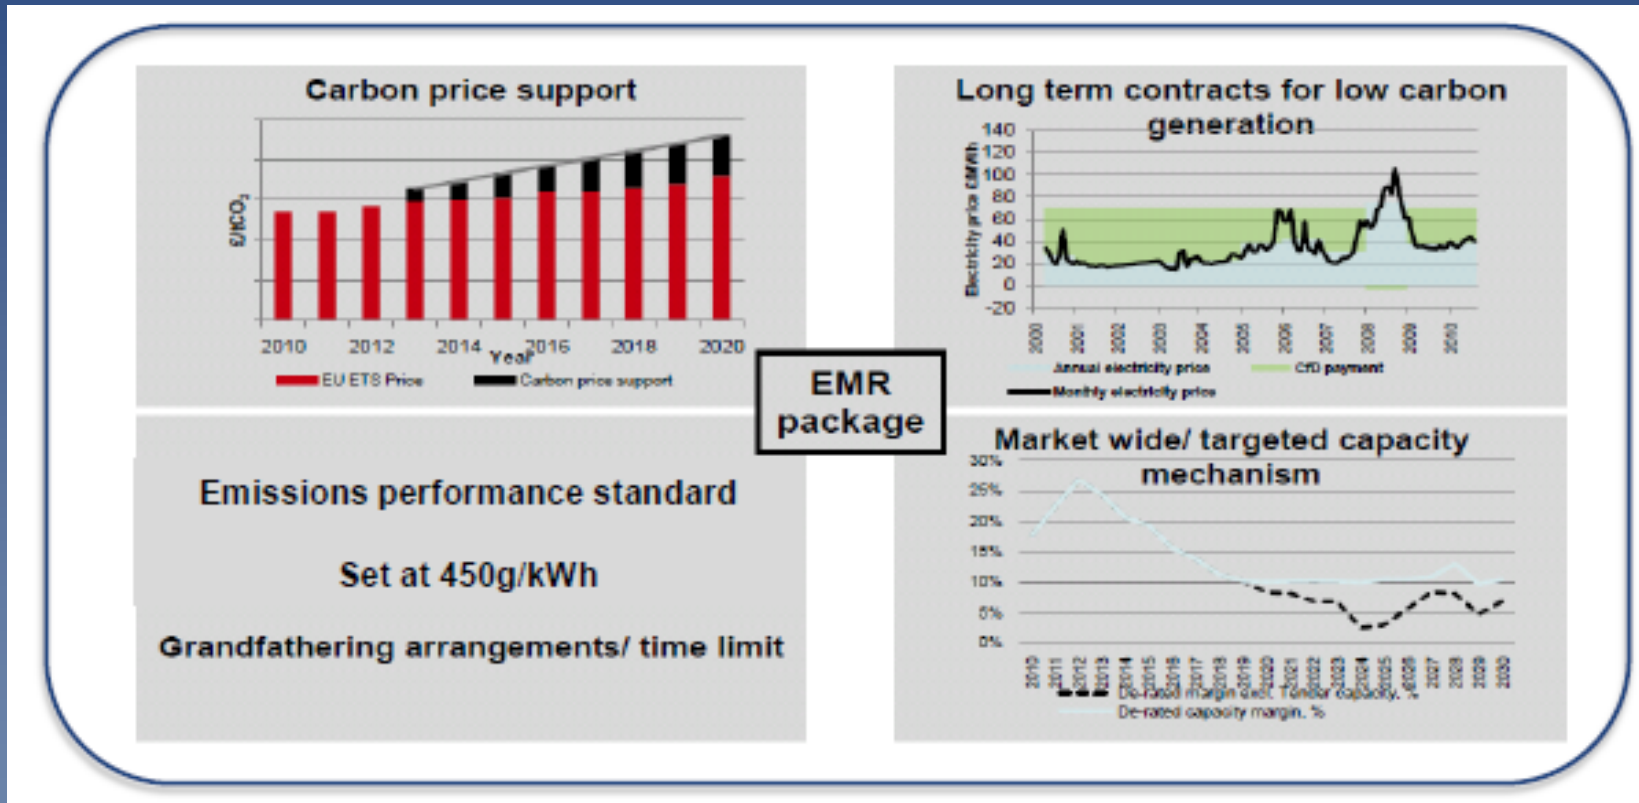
Carbon price support

£/tCO$_2$

2010 2012 2014 2016 2018 2020

Year

EU ETS Price

Carbon price support

Long term contracts for low carbon generation

Electricity price £/MWh

140
120
100
80
60
40
20
0
-20

2000 2001 2002 2003 2004 2005 2006 2007 2008 2009 2010

Annual electricity price

CfD payment

Monthly electricity price

EMR package

Emissions performance standard

Set at 450g/kWh

Grandfathering arrangements/ time limit

Market wide/ targeted capacity mechanism

30%
25%
20%
15%
10%
5%
0%

2010 2011 2012 2013 2014 2015 2016 2017 2018 2019 2020 2021 2022 2023 2024 2025 2026 2027 2028 2029 2030

De-rated margin excl. Tender capacity, %

De-rated capacity margin, %